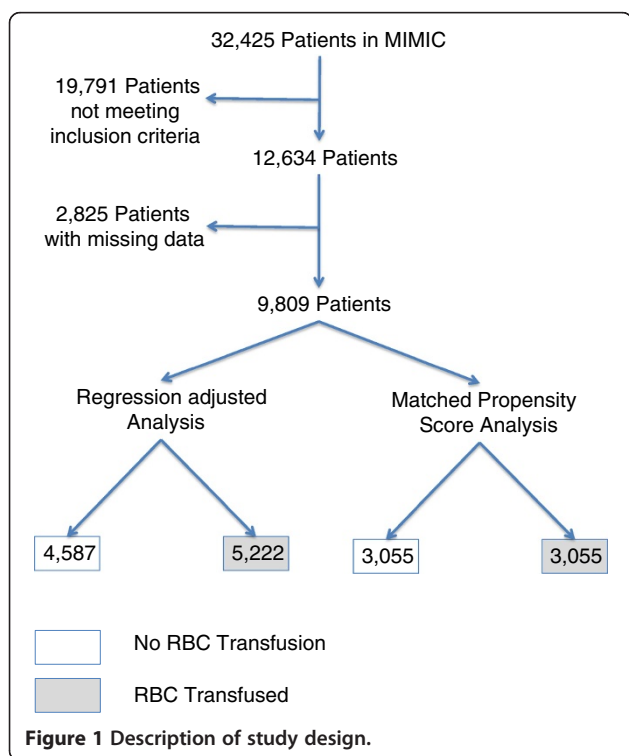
32,425 Patients in MIMIC

19,791 Patients not meeting inclusion criteria

12,634 Patients

2,825 Patients with missing data

9,809 Patients

Regression adjusted Analysis

Matched Propensity Score Analysis

4,587

5,222

3,055

3,055

No RBC Transfusion

RBC Transfused

Figure 1 Description of study design.